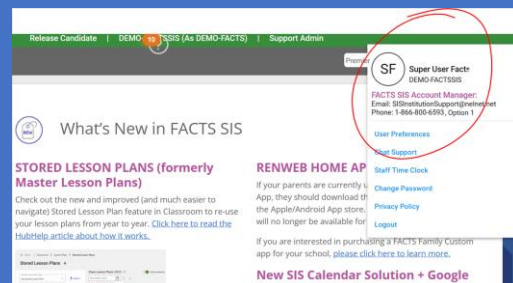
Release Candidate | DEMO-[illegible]SSIS (As DEMO-FACTS) | Support Admin

19

Premie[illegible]

SF

Super User Facts
DEMO-FACTSSIS

FACTS SIS Account Manager:
Email: SISInstitutionSupport@nelnet.net
Phone: 1-866-800-6593, Option 1

User Preferences

Chat Support

Staff Time Clock

Change Password

Privacy Policy

Logout

What's New in FACTS SIS

STORED LESSON PLANS (formerly Master Lesson Plans)

Check out the new and improved (and much easier to navigate) Stored Lesson Plan feature in Classroom to re-use your lesson plans from year to year. Click here to read the HubHelp article about how it works.

Stored Lesson Plans

RENWEB HOME AP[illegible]

If your parents are currently u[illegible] App, they should download th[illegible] the Apple/Android App store. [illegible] will no longer be available fo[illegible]

If you are interested in purchasing a FACTS Family Custom app for your school, please click here to learn more.

New SIS Calendar Solution + Google